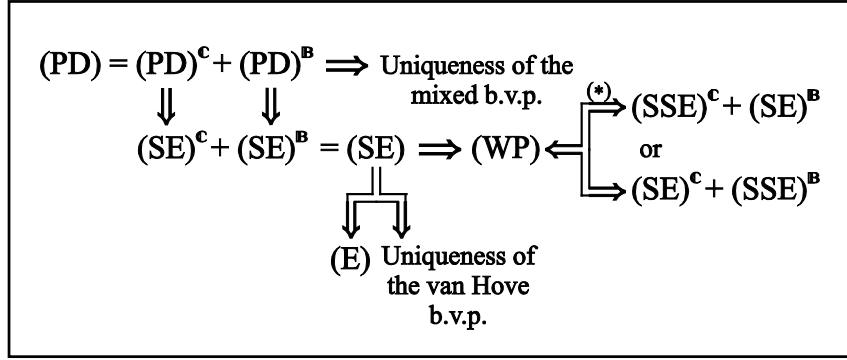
$(PD) = (PD)^{C} + (PD)^{B} \Longrightarrow$ Uniqueness of the mixed b.v.p.

$\Downarrow$ $\Downarrow$

$(SE)^{C} + (SE)^{B} = (SE) \Longrightarrow (WP)$

(*) $(SSE)^{C} + (SE)^{B}$

or

$(SE)^{C} + (SSE)^{B}$

(E) Uniqueness of the van Hove b.v.p.